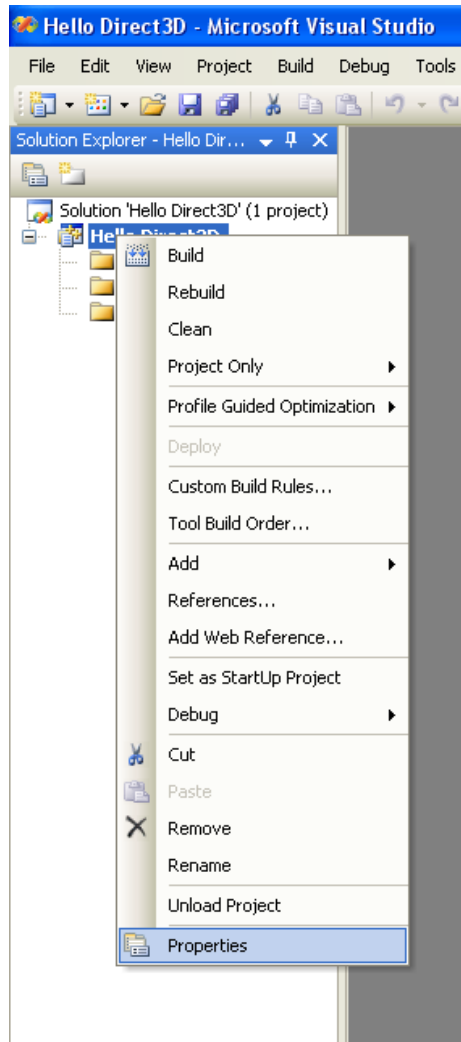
Hello Direct3D - Microsoft Visual Studio

File Edit View Project Build Debug Tools

Solution Explorer - Hello Dir...

Solution 'Hello Direct3D' (1 project)

He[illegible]

Build
Rebuild
Clean
Project Only
Profile Guided Optimization
Deploy
Custom Build Rules...
Tool Build Order...
Add
References...
Add Web Reference...
Set as StartUp Project
Debug
Cut
Paste
Remove
Rename
Unload Project
Properties